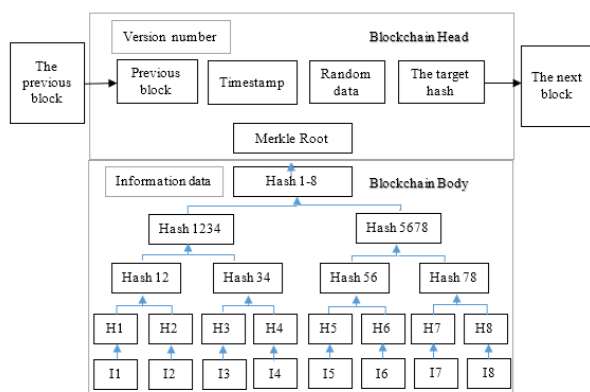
The previous block

Version number

Blockchain Head

Previous block

Timestamp

Random data

The target hash

The next block

Merkle Root

Information data

Hash 1-8

Blockchain Body

Hash 1234

Hash 5678

Hash 12

Hash 34

Hash 56

Hash 78

H1

H2

H3

H4

H5

H6

H7

H8

I1

I2

I3

I4

I5

I6

I7

I8